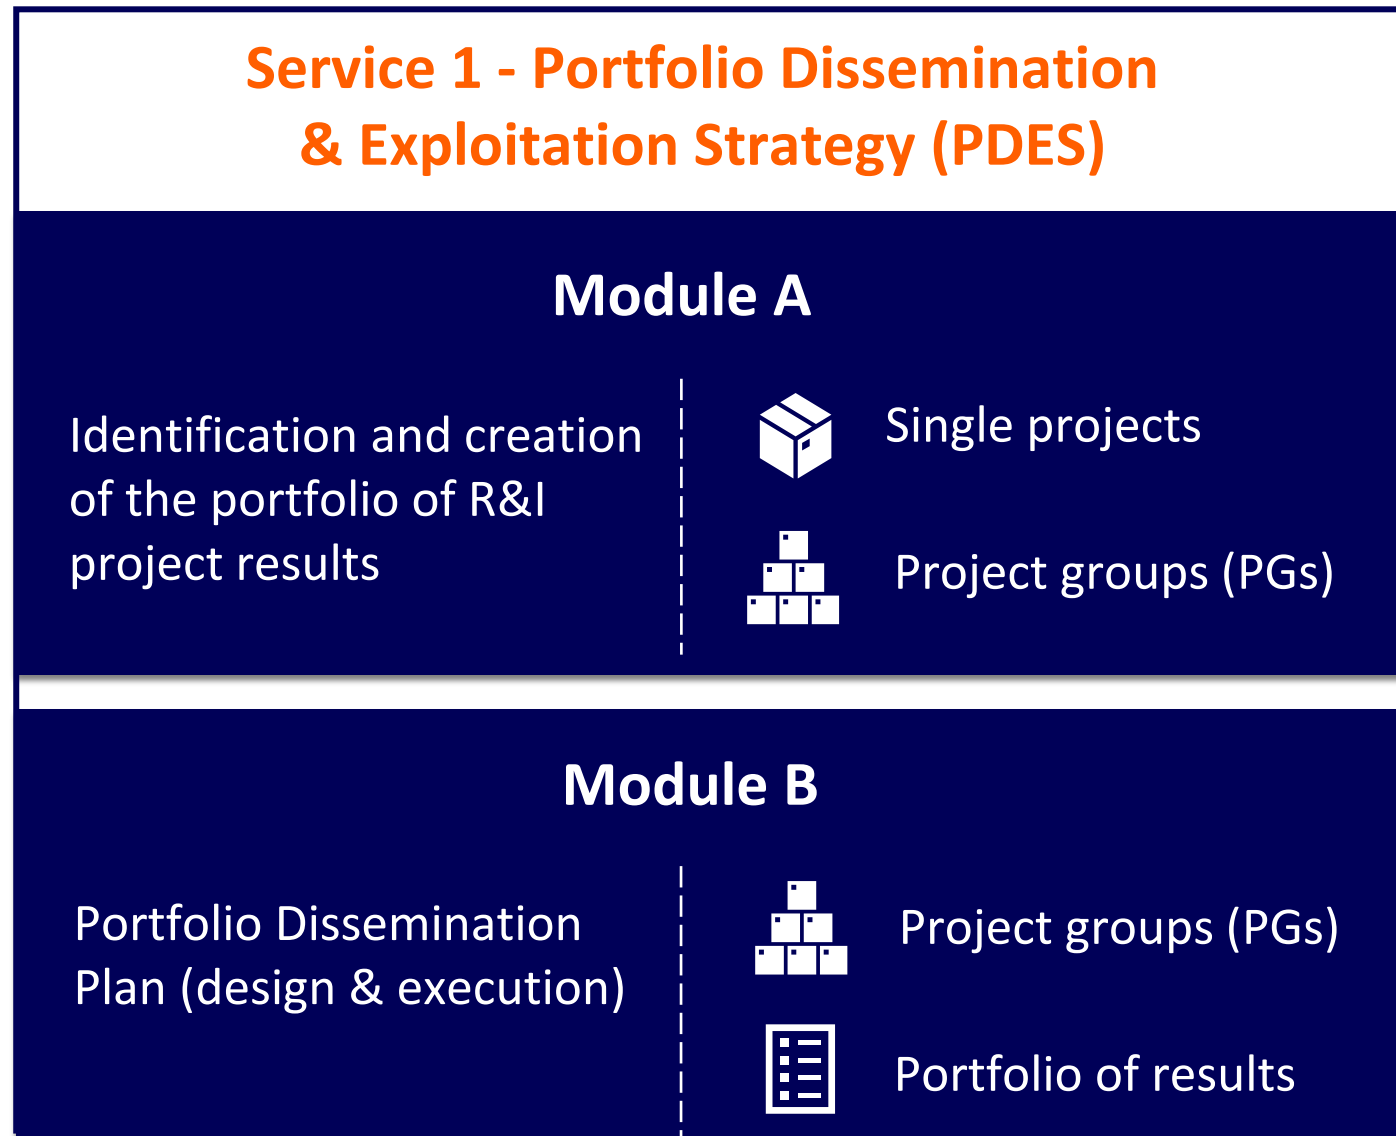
Service 1 - Portfolio Dissemination & Exploitation Strategy (PDES)

Module A

Identification and creation of the portfolio of R&I project results

Single projects

Project groups (PGs)

Module B

Portfolio Dissemination Plan (design & execution)

Project groups (PGs)

Portfolio of results